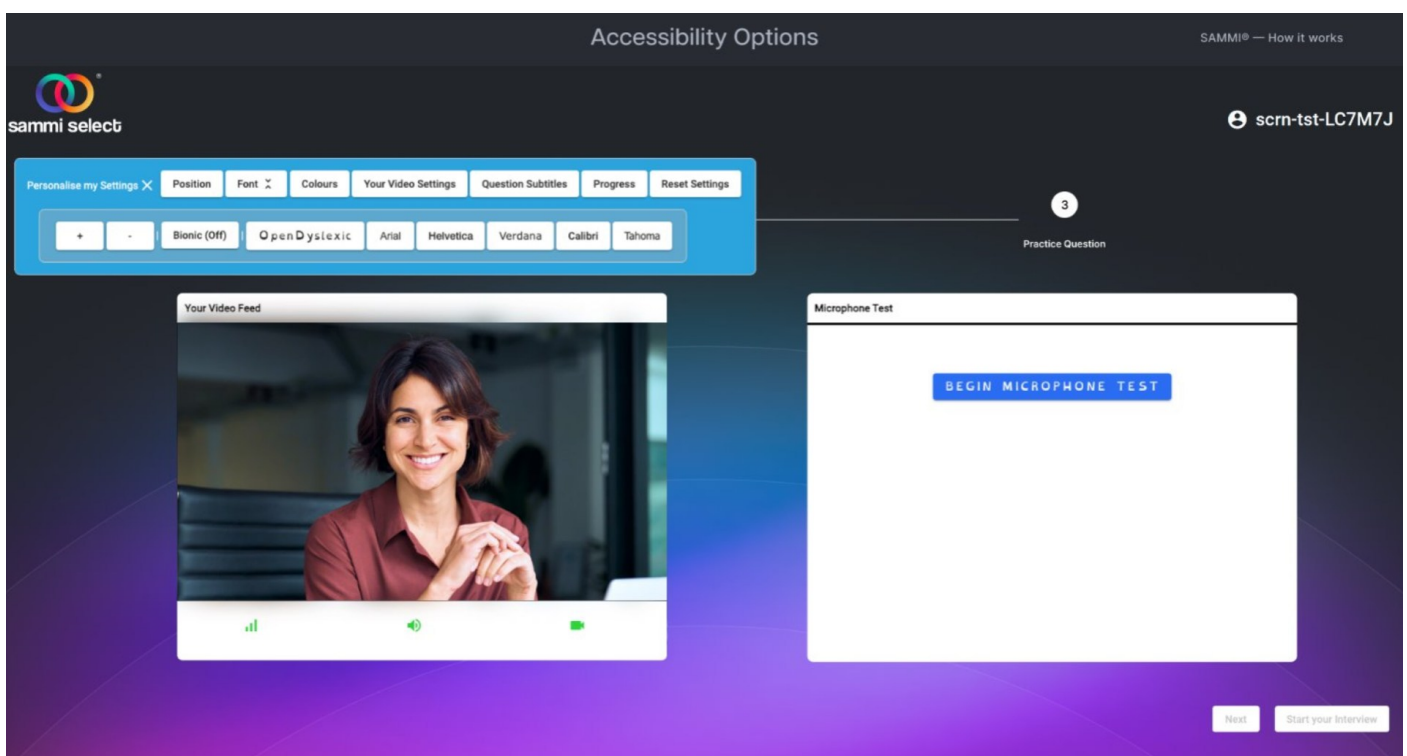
Accessibility Options

SAMMI® — How it works

sammi select

scrn-tst-LC7M7J

Personalise my Settings

Position

Font

Colours

Your Video Settings

Question Subtitles

Progress

Reset Settings

+

-

Bionic (Off)

OpenDyslexic

Arial

Helvetica

Verdana

Calibri

Tahoma

3

Practice Question

Your Video Feed

Microphone Test

BEGIN MICROPHONE TEST

Next

Start your Interview